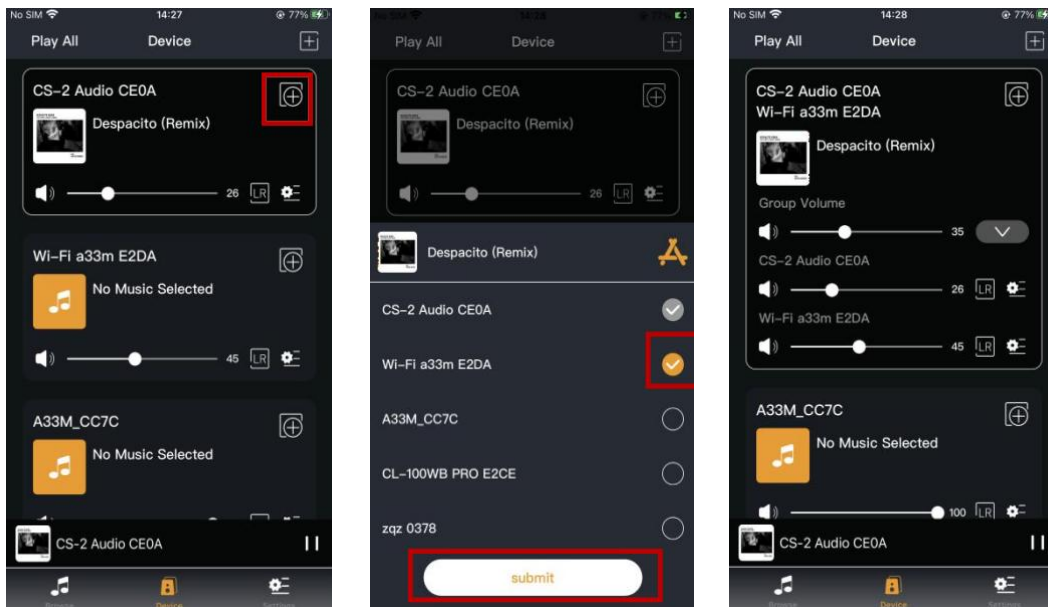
No SIM 14:27 77%

Play All Device

CS-2 Audio CE0A

Despacito (Remix)

26 LR

Wi-Fi a33m E2DA

No Music Selected

45 LR

A33M_CC7C

No Music Selected

CS-2 Audio CE0A

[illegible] Device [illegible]

No SIM 14:28 77%

Play All Device

CS-2 Audio CE0A

Despacito (Remix)

26 LR

Despacito (Remix)

CS-2 Audio CE0A

Wi-Fi a33m E2DA

A33M_CC7C

CL-100WB PRO E2CE

zqz 0378

submit

No SIM 14:28 77%

Play All Device

CS-2 Audio CE0A
Wi-Fi a33m E2DA

Despacito (Remix)

Group Volume

35

CS-2 Audio CE0A

26 LR

Wi-Fi a33m E2DA

45 LR

A33M_CC7C

No Music Selected

100 LR

CS-2 Audio CE0A

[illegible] Device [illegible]